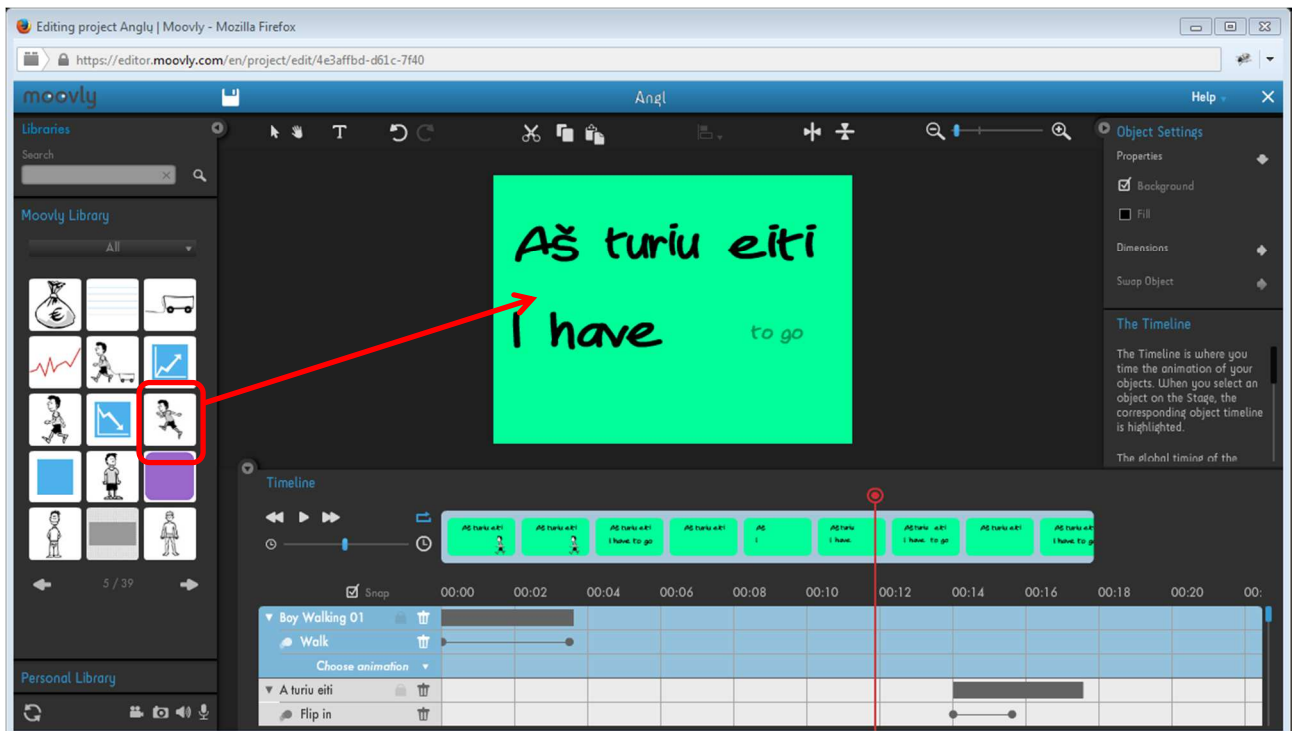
Editing project Anglų | Moovly - Mozilla Firefox

https://editor.moovly.com/en/project/edit/4e3affbd-d61c-7f40

moovly

Angl

Help

Libraries

Search

Moovly Library

All

5 / 39

Personal Library

Aš turiu eiti

I have

to go

Object Settings

Properties

Background

Fill

Dimensions

Swap Object

The Timeline

The Timeline is where you time the animation of your objects. When you select an object on the Stage, the corresponding object timeline is highlighted.

The global timing of the

Timeline

Aš turiu eiti

Aš turiu eiti

Aš turiu eiti I have to go

Aš turiu eiti

Aš I

Aš turiu I have

Aš turiu eiti I have to go

Aš turiu eiti

Aš turiu eiti I have to go

Snap

00:00

00:02

00:04

00:06

00:08

00:10

00:12

00:14

00:16

00:18

00:20

00:

Boy Walking 01

Walk

Choose animation

A turiu eiti

Flip in